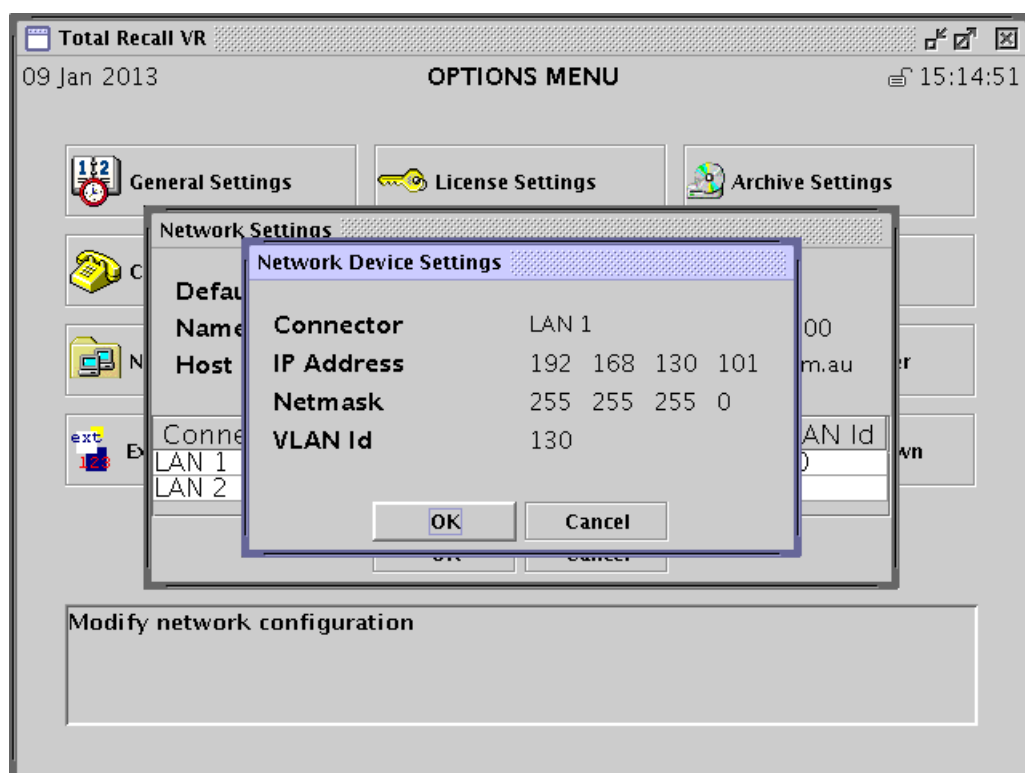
Total Recall VR

09 Jan 2013

OPTIONS MENU

15:14:51

General Settings

License Settings

Archive Settings

Network Settings

C

Defau

Name

Host

N

00

m.au

er

ext 123

E

Conne

LAN 1

LAN 2

AN Id

0

wn

Network Device Settings

| | |
|---|---|
| Connector | LAN 1 |
| IP Address | 192 168 130 101 |
| Netmask | 255 255 255 0 |
| VLAN Id | 130 |

OK

Cancel

Modify network configuration